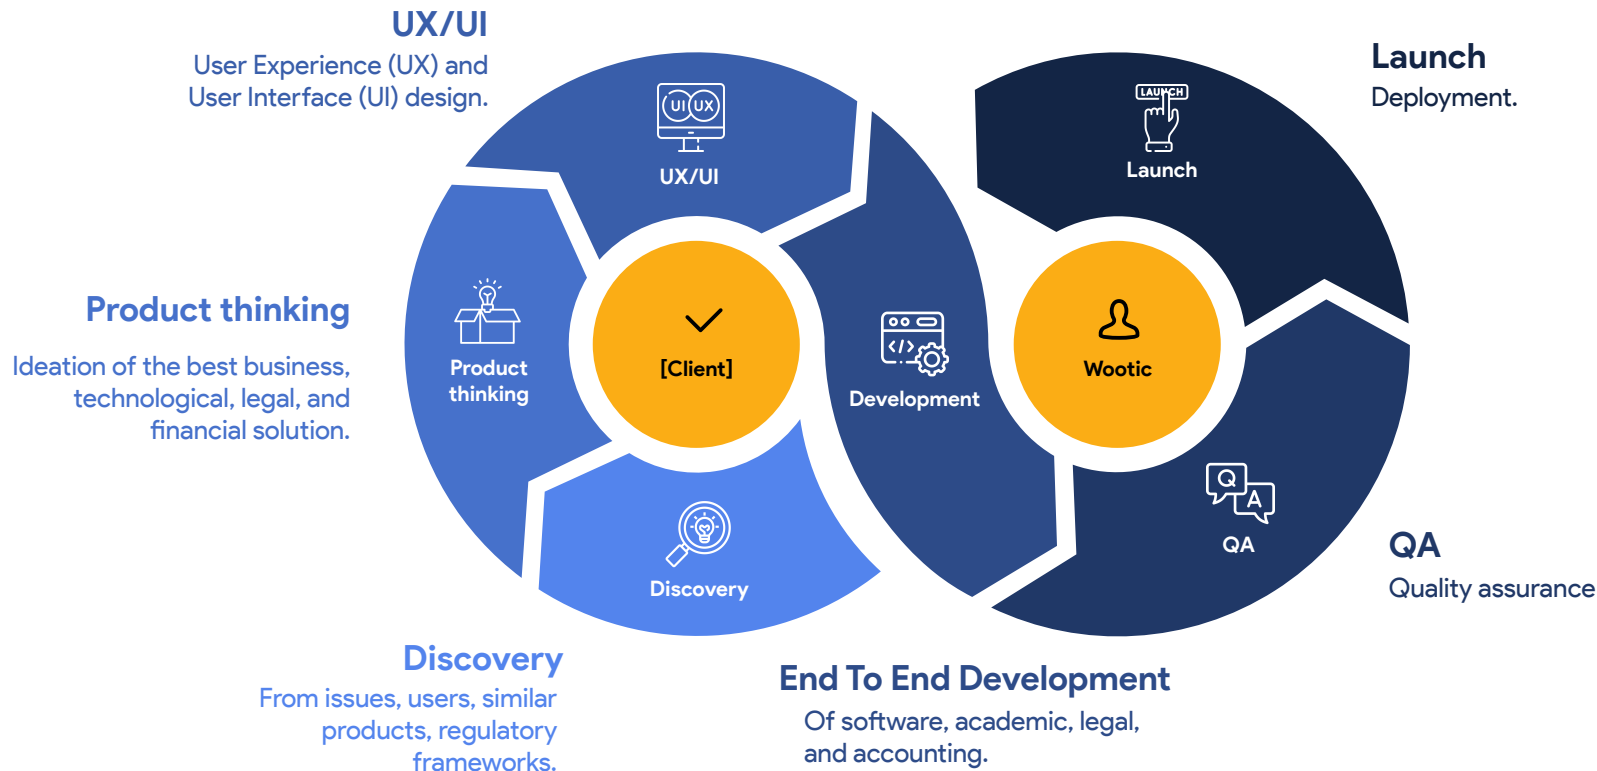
UX/UI
User Experience (UX) and User Interface (UI) design.

Launch
Deployment.

UI UX
UX/UI

LAUNCH
Launch

Product thinking
Ideation of the best business, technological, legal, and financial solution.

Product thinking

[Client]

Development

Wootic

QA

Discovery

QA
Quality assurance

Discovery
From issues, users, similar products, regulatory frameworks.

End To End Development
Of software, academic, legal, and accounting.